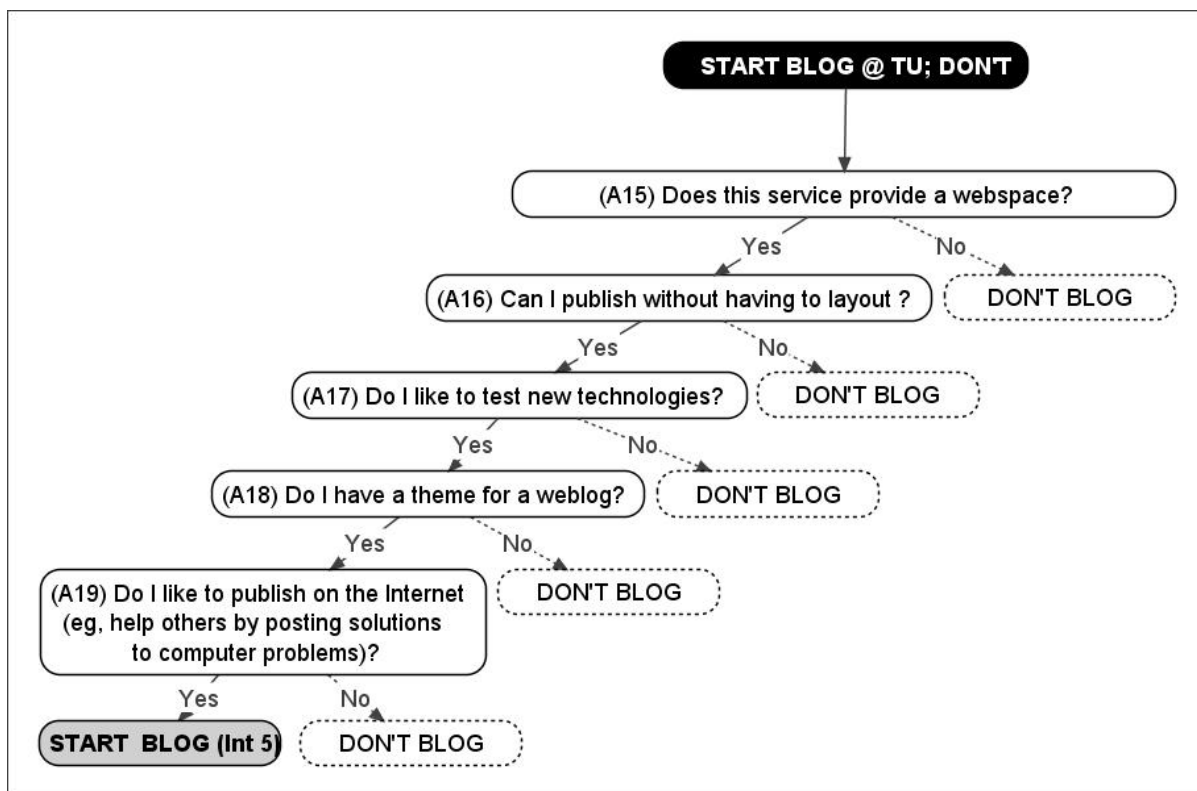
START BLOG @ TU; DON'T

(A15) Does this service provide a webspace?

Yes

No

(A16) Can I publish without having to layout ?

DON'T BLOG

Yes

No

(A17) Do I like to test new technologies?

DON'T BLOG

Yes

No

(A18) Do I have a theme for a weblog?

DON'T BLOG

Yes

No

(A19) Do I like to publish on the Internet (eg, help others by posting solutions to computer problems)?

DON'T BLOG

Yes

No

START BLOG (Int 5)

DON'T BLOG